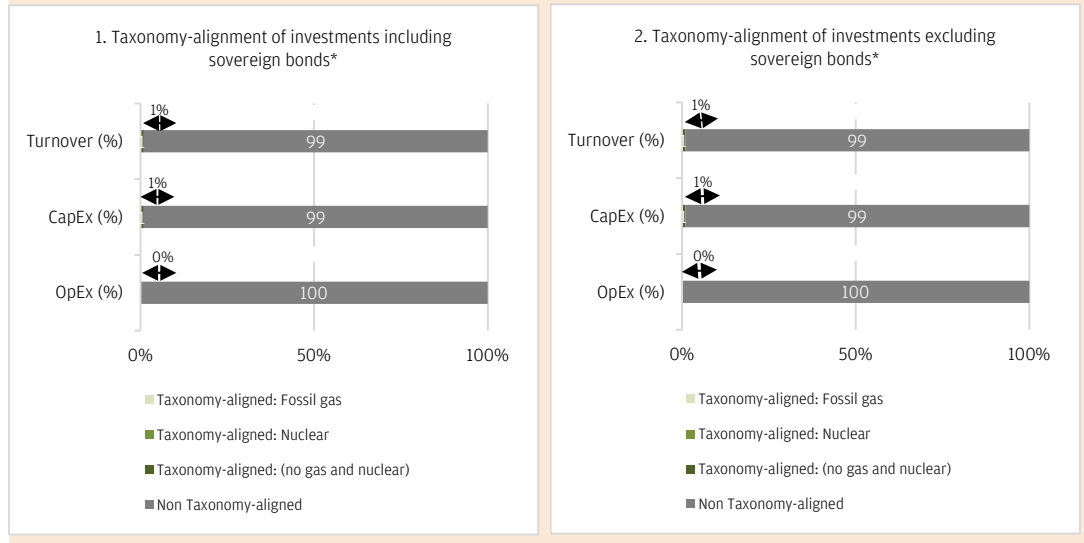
1. Taxonomy-alignment of investments including sovereign bonds*

1%

Turnover (%) 99

1%

CapEx (%) 99

0%

OpEx (%) 100

0% 50% 100%

Taxonomy-aligned: Fossil gas

Taxonomy-aligned: Nuclear

Taxonomy-aligned: (no gas and nuclear)

Non Taxonomy-aligned

2. Taxonomy-alignment of investments excluding sovereign bonds*

1%

Turnover (%) 99

1%

CapEx (%) 99

0%

OpEx (%) 100

0% 50% 100%

Taxonomy-aligned: Fossil gas

Taxonomy-aligned: Nuclear

Taxonomy-aligned: (no gas and nuclear)

Non Taxonomy-aligned